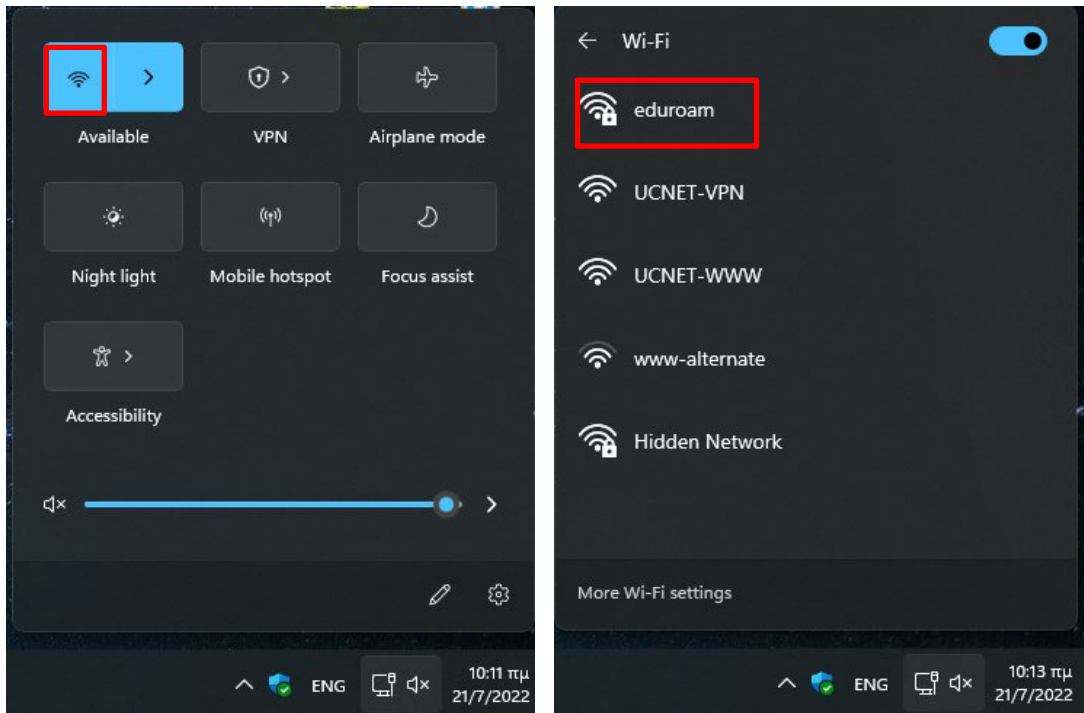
Available
VPN
Airplane mode
Night light
Mobile hotspot
Focus assist
Accessibility

ENG
10:11 πμ
21/7/2022

Wi-Fi
eduroam
UCNET-VPN
UCNET-WWW
www-alternate
Hidden Network
More Wi-Fi settings

ENG
10:13 πμ
21/7/2022